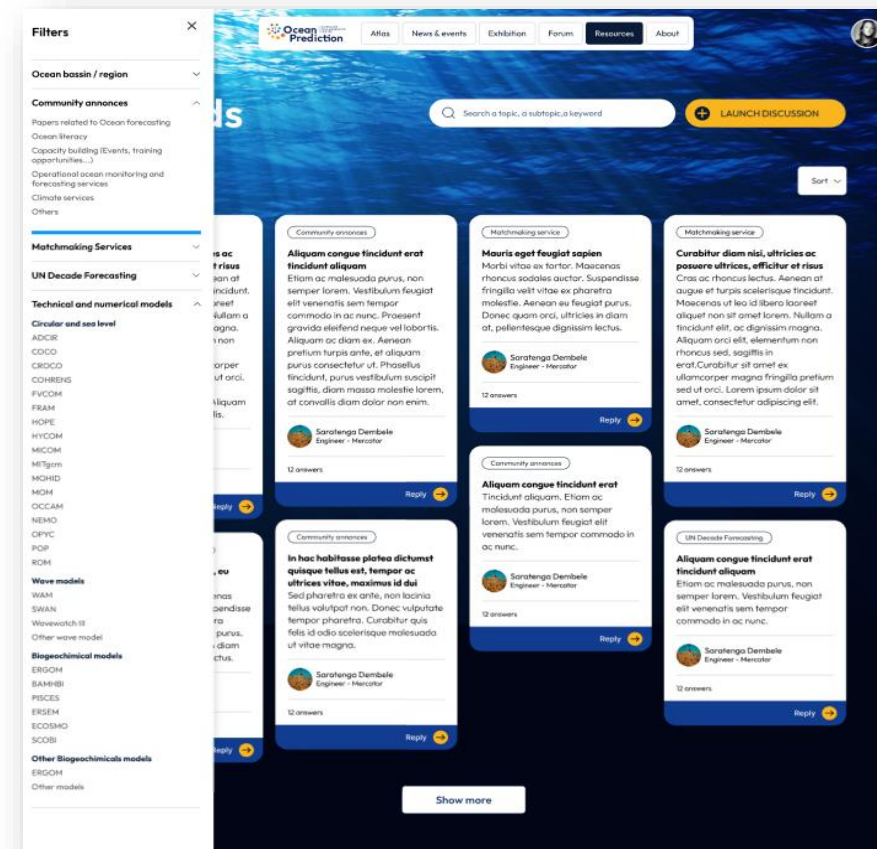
Filters

Ocean bassin / region

Community annonces

Papers related to Ocean forecasting
Ocean literacy
Capacity building (Events, training opportunities...)
Operational ocean monitoring and forecasting services
Climate services
Others

Matchmaking Services

UN Decade Forecasting

Technical and numerical models

Circular and sea level
ADCIR
COCO
CROCO
COHRENS
FVCOM
FRAM
HOPE
HYCOM
MICOM
MITgcm
MOHID
MOM
OCCAM
NEMO
OPYC
POP
ROM

Wave models
WAM
SWAN
Wavewatch III
Other wave model

Biogeochimical models
ERGOM
BAMHBI
PISCES
ERSEM
ECOSMO
SCOBI

Other Biogeochimicals models
ERGOM
Other models

Ocean Prediction

Atlas
News & events
Exhibition
Forum
Resources
About

ds

Search a topic, a subtopic,a keyword

LAUNCH DISCUSSION

Sort

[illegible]s ac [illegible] risus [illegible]ean at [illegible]ncidunt. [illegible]reet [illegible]ullam a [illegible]agna. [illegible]n non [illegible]orper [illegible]ut orci. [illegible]liquam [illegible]lis.

Reply

Community annonces
Aliquam congue tincidunt erat tincidunt aliquam
Etiam ac malesuada purus, non semper lorem. Vestibulum feugiat elit venenatis sem tempor commodo in ac nunc. Praesent gravida eleifend neque vel lobortis. Aliquam ac diam ex. Aenean pretium turpis ante, et aliquam purus consectetur ut. Phasellus tincidunt, purus vestibulum suscipit sagittis, diam massa molestie lorem, at convallis diam dolor non enim.
Saratenga Dembele
Engineer - Mercator
12 answers
Reply

Matchmaking service
Mauris eget feugiat sapien
Morbi vitae ex tortor. Maecenas rhoncus sodales auctor. Suspendisse fringilla velit vitae ex pharetra molestie. Aenean eu feugiat purus. Donec quam orci, ultricies in diam at, pellentesque dignissim lectus.
Saratenga Dembele
Engineer - Mercator
12 answers
Reply

Matchmaking service
Curabitur diam nisi, ultricies ac posuere ultrices, efficitur et risus
Cras ac rhoncus lectus. Aenean at augue et turpis scelerisque tincidunt. Maecenas ut leo id libero laoreet aliquet non sit amet lorem. Nullam a tincidunt elit, ac dignissim magna. Aliquam orci elit, elementum non rhoncus sed, sagittis in erat.Curabitur sit amet ex ullamcorper magna fringilla pretium sed ut orci. Lorem ipsum dolor sit amet, consectetur adipiscing elit.
Saratenga Dembele
Engineer - Mercator
12 answers
Reply

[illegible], eu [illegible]nas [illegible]pendisse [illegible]ra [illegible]purus. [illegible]diam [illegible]ctus.

Reply

Community annonces
In hac habitasse platea dictumst quisque tellus est, tempor ac ultrices vitae, maximus id dui
Sed pharetra ex ante, non lacinia tellus volutpat non. Donec vulputate tempor pharetra. Curabitur quis felis id odio scelerisque malesuada ut vitae magna.
Saratenga Dembele
Engineer - Mercator
12 answers
Reply

Community annonces
Aliquam congue tincidunt erat
Tincidunt aliquam. Etiam ac malesuada purus, non semper lorem. Vestibulum feugiat elit venenatis sem tempor commodo in ac nunc.
Saratenga Dembele
Engineer - Mercator
12 answers
Reply

UN Decade Forecasting
Aliquam congue tincidunt erat tincidunt aliquam
Etiam ac malesuada purus, non semper lorem. Vestibulum feugiat elit venenatis sem tempor commodo in ac nunc.
Saratenga Dembele
Engineer - Mercator
12 answers
Reply

Show more